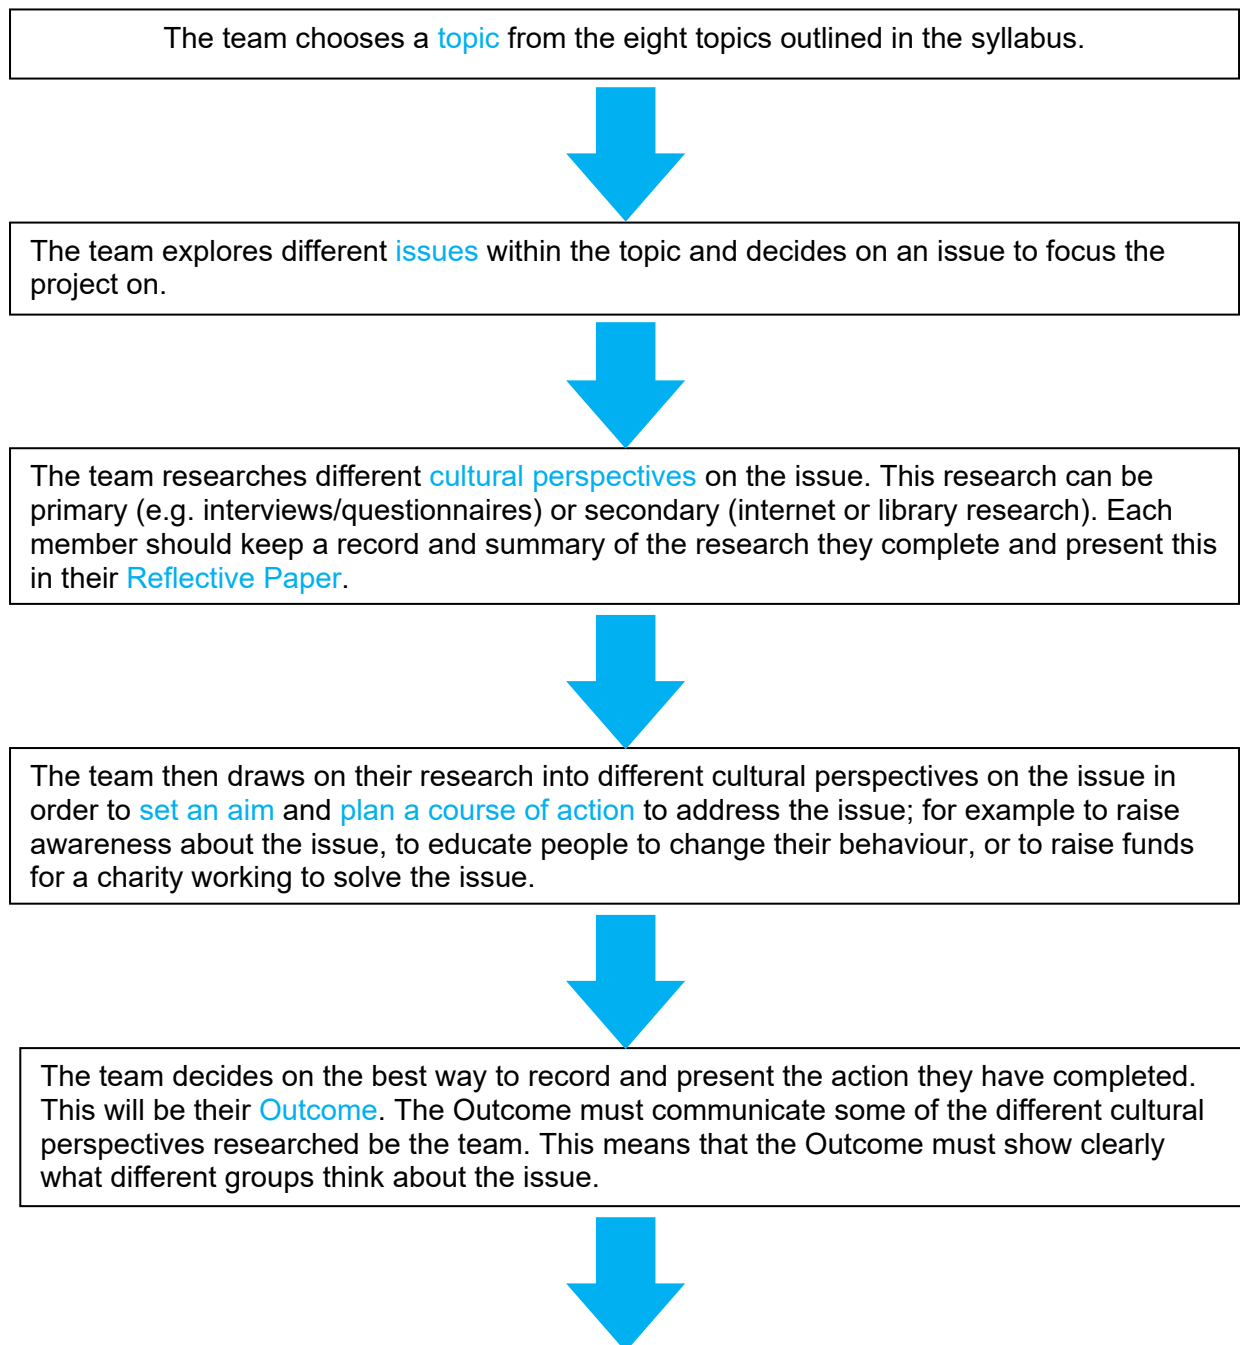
The team chooses a topic from the eight topics outlined in the syllabus.

The team explores different issues within the topic and decides on an issue to focus the project on.

The team researches different cultural perspectives on the issue. This research can be primary (e.g. interviews/questionnaires) or secondary (internet or library research). Each member should keep a record and summary of the research they complete and present this in their Reflective Paper.

The team then draws on their research into different cultural perspectives on the issue in order to set an aim and plan a course of action to address the issue; for example to raise awareness about the issue, to educate people to change their behaviour, or to raise funds for a charity working to solve the issue.

The team decides on the best way to record and present the action they have completed. This will be their Outcome. The Outcome must communicate some of the different cultural perspectives researched be the team. This means that the Outcome must show clearly what different groups think about the issue.